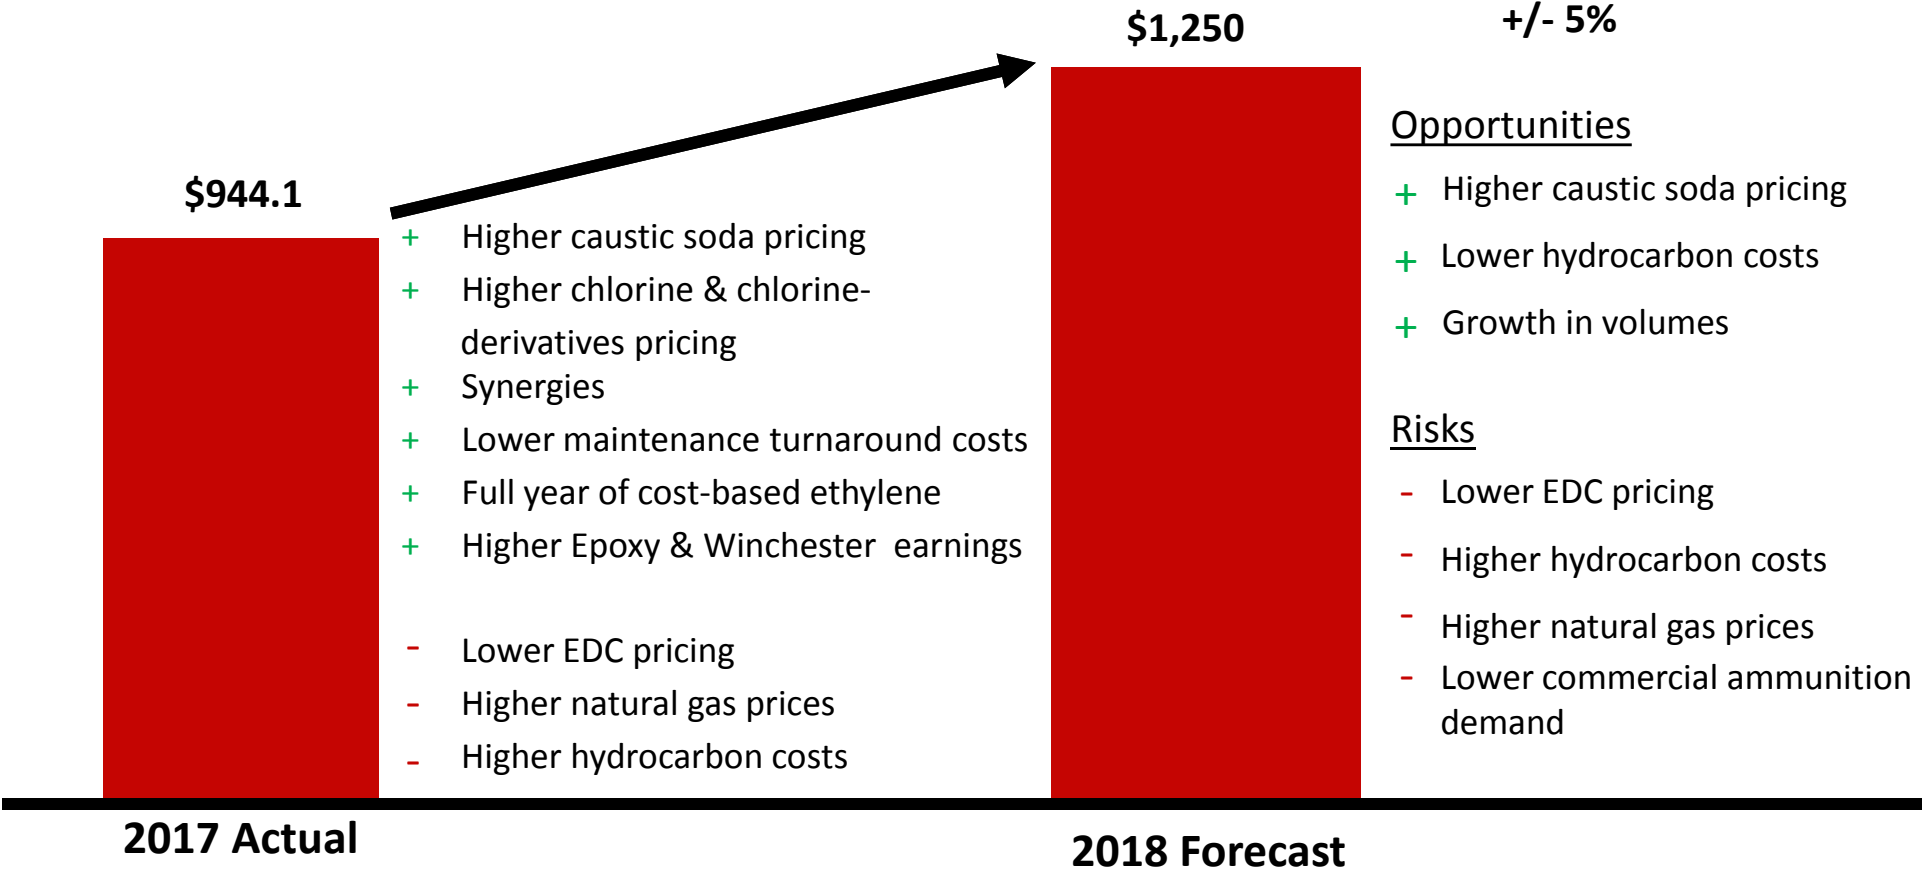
$1,250

+/- 5%

$944.1

+ Higher caustic soda pricing
+ Higher chlorine & chlorine-derivatives pricing
+ Synergies
+ Lower maintenance turnaround costs
+ Full year of cost-based ethylene
+ Higher Epoxy & Winchester earnings

- Lower EDC pricing
- Higher natural gas prices
- Higher hydrocarbon costs

Opportunities

+ Higher caustic soda pricing
+ Lower hydrocarbon costs
+ Growth in volumes

Risks

- Lower EDC pricing
- Higher hydrocarbon costs
- Higher natural gas prices
- Lower commercial ammunition demand

2017 Actual

2018 Forecast